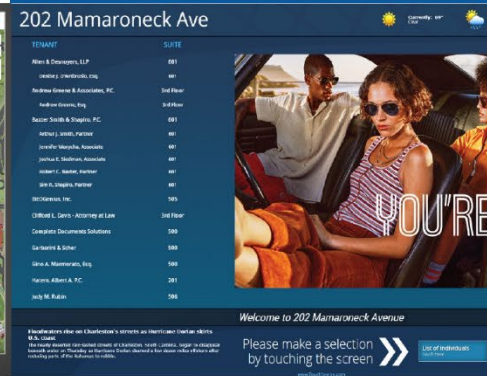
202 Mamaroneck Ave

Currently: 69°
Clear

| TENANT | SUITE |
|---|---|
| Allen & Desnoyers, LLP | 601 |
| Denise J. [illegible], Esq. | 601 |
| Andrew Greene & Associates, P.C. | 3rd Floor |
| Andrew Greene, Esq. | 3rd Floor |
| Baxter Smith & Shapiro, P.C. | 601 |
| Arthur J. Smith, Partner | 601 |
| Jennifer Marycha, Associate | 601 |
| Joshua E. Skidman, Associate | 601 |
| Robert C. Baxter, Partner | 601 |
| Sim R. Shapiro, Partner | 601 |
| BitKirmas, Inc. | 505 |
| Clifford L. Davis - Attorney at Law | 3rd Floor |
| Complete Documents Solutions | 500 |
| Garbarini & Scher | 500 |
| Gino A. Mammarato, Esq. | 500 |
| Hacora, Albert A. P.C. | 201 |
| Judy M. Rubin | 506 |

YOU'RE

Welcome to 202 Mamaroneck Avenue

Floodwaters rise on Charleston's streets as Hurricane Dorian skirts U.S. coast

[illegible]

Please make a selection by touching the screen

List of Individuals
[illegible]